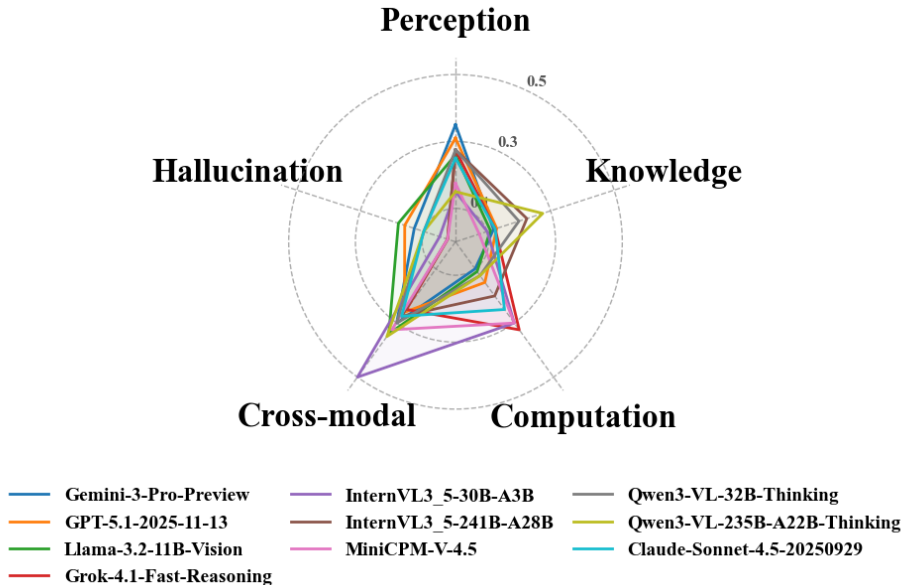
Perception

Knowledge

Computation

Cross-modal

Hallucination

0.5

0.3

0.1

Gemini-3-Pro-Preview
GPT-5.1-2025-11-13
Llama-3.2-11B-Vision
Grok-4.1-Fast-Reasoning
InternVL3_5-30B-A3B
InternVL3_5-241B-A28B
MiniCPM-V-4.5
Qwen3-VL-32B-Thinking
Qwen3-VL-235B-A22B-Thinking
Claude-Sonnet-4.5-20250929